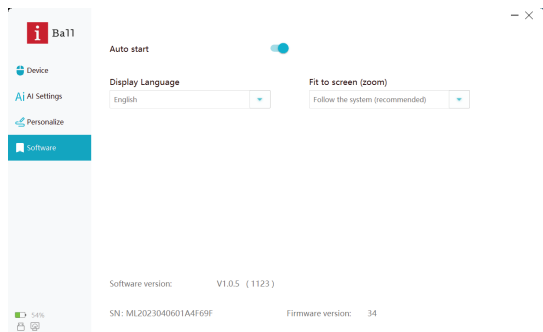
i Ball

Device

Ai AI Settings

Personalize

Software

54%

— ×

Auto start

Display Language

English

Fit to screen (zoom)

Follow the system (recommended)

Software version: V1.0.5 (1123)

SN: ML2023040601A4F69F

Firmware version: 34